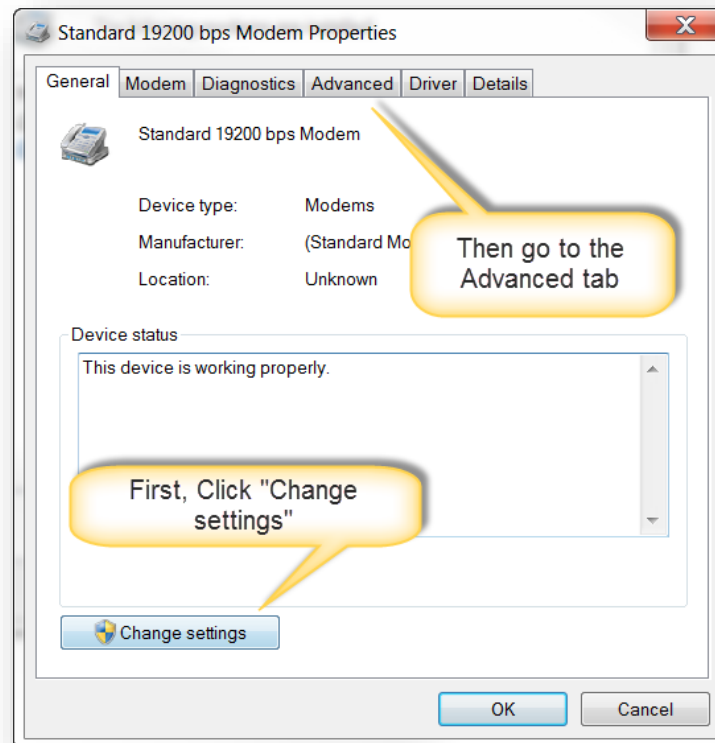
Standard 19200 bps Modem Properties

General | Modem | Diagnostics | Advanced | Driver | Details

Standard 19200 bps Modem

Device type: Modems

Manufacturer: (Standard Mo

Location: Unknown

Then go to the Advanced tab

Device status

This device is working properly.

First, Click "Change settings"

Change settings

OK

Cancel